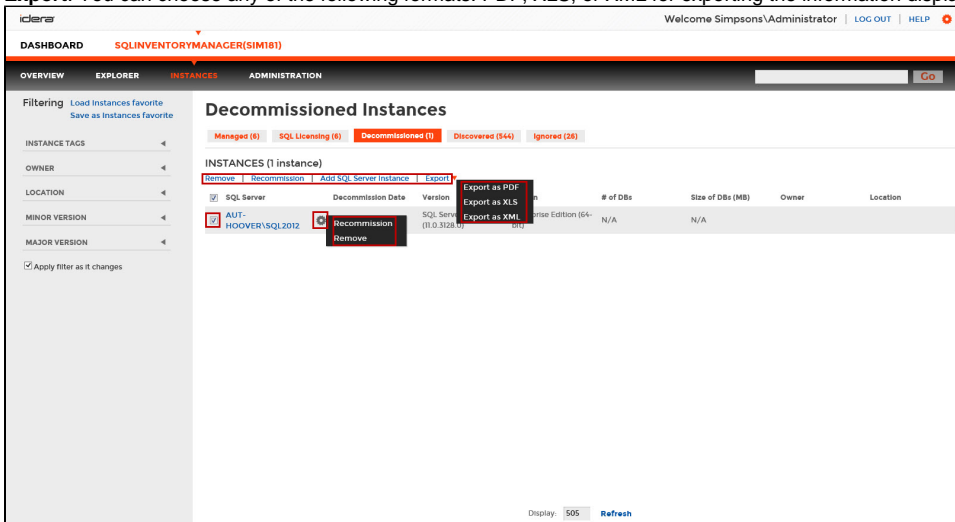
Export: You can choose any of the following formats: PDF, XLS, or XML for exporting the information displ

idera

Welcome Simpsons\Administrator | LOG OUT | HELP

DASHBOARD SQLINVENTORYMANAGER(SIM181)

OVERVIEW EXPLORER INSTANCES ADMINISTRATION

Go

Filtering Load Instances favorite Save as Instances favorite

INSTANCE TAGS

OWNER

LOCATION

MINOR VERSION

MAJOR VERSION

Apply filter as it changes

Decommissioned Instances

Managed (6) SQL Licensing (6) Decommissioned (1) Discovered (544) Ignored (26)

INSTANCES (1 instance)

Remove | Recommission | Add SQL Server Instance | Export

Export as PDF
Export as XLS
Export as XML

| SQL Server | Decommission Date | Version | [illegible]n | # of DBs | Size of DBs (MB) | Owner | Location |
|---|---|---|---|---|---|---|---|
| AUT-HOOVER\SQL2012 | | SQL Serve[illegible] (11.0.3128.0) | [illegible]prise Edition (64-bit) | N/A | N/A | | |

Recommission
Remove

Display: 505 Refresh